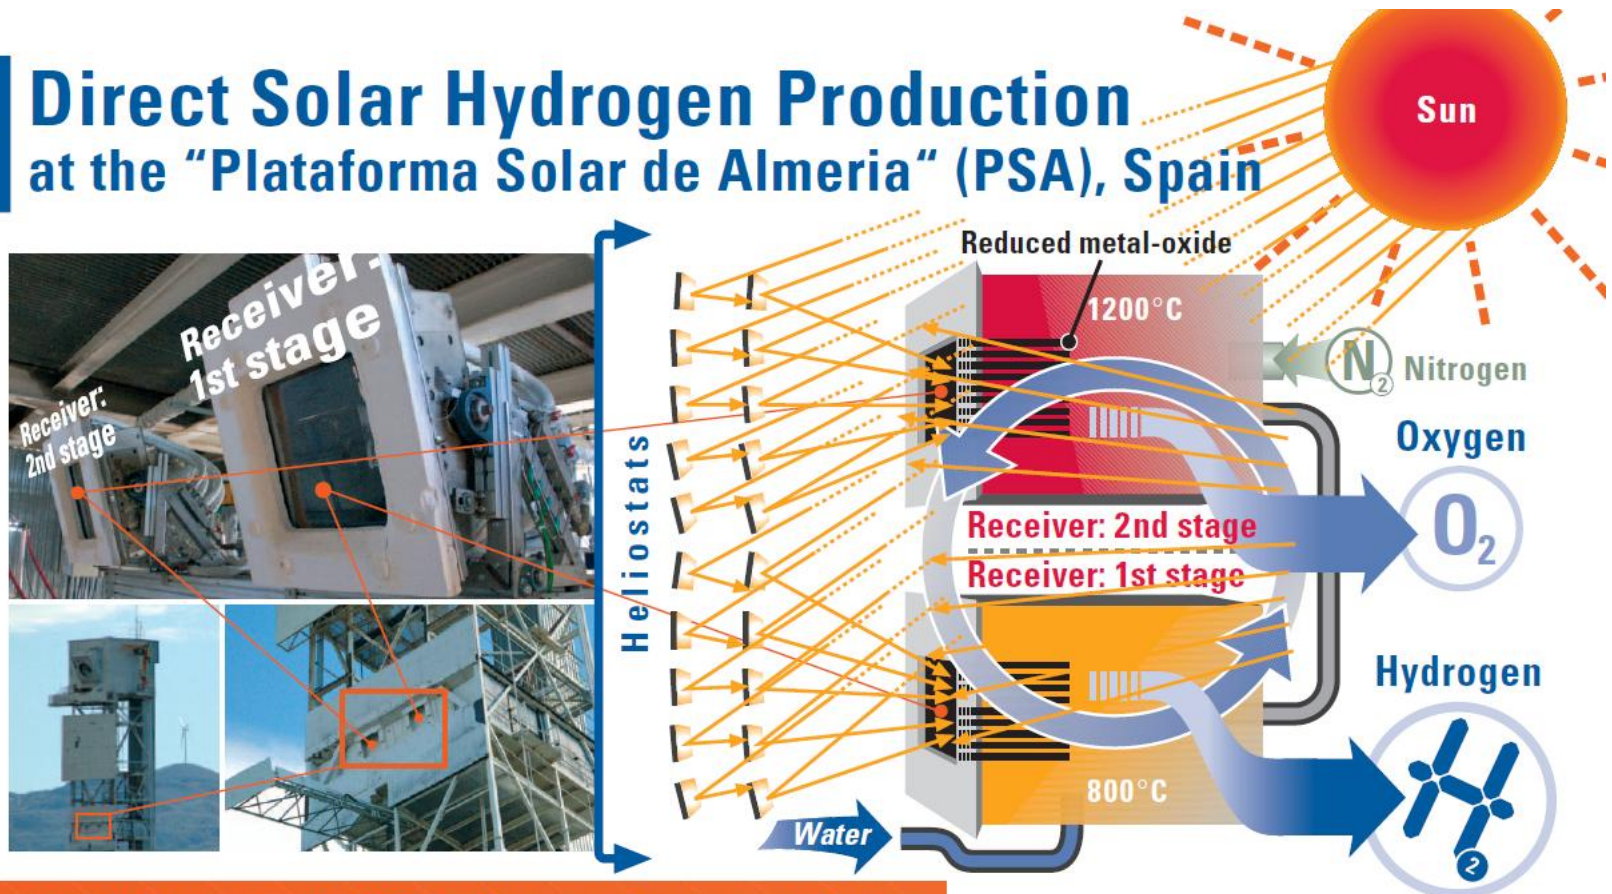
Direct Solar Hydrogen Production
at the “Plataforma Solar de Almeria“ (PSA), Spain

Sun

Receiver: 1st stage

Receiver: 2nd stage

Heliostats

Reduced metal-oxide

1200°C

$N_2$ Nitrogen

Oxygen

$O_2$

Receiver: 2nd stage

Receiver: 1st stage

Hydrogen

800°C

Water